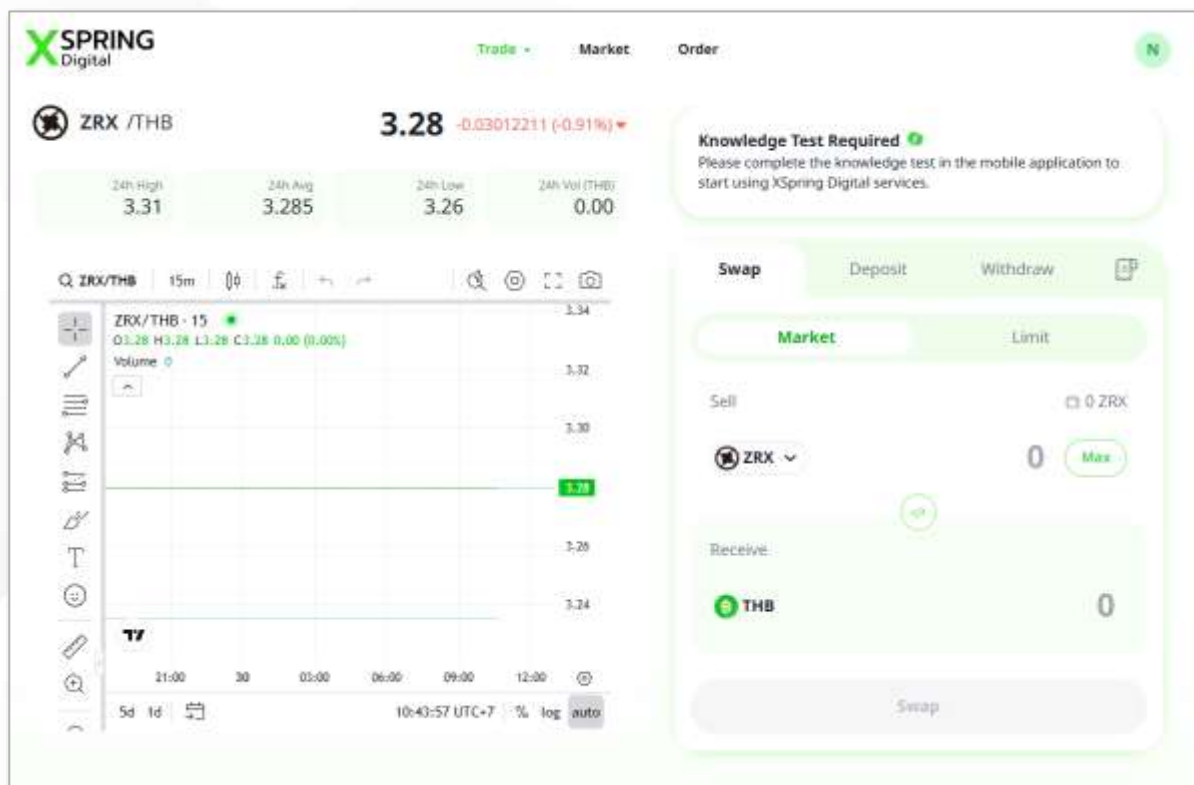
XSPRING Digital

Trade ▾ Market Order

N

ZRX /THB

3.28 -0.03012211 (-0.91%)▾

24h High 3.31
24h Avg 3.285
24h Low 3.26
24h Vol (THB) 0.00

ZRX/THB 15m

ZRX/THB · 15
O3.28 H3.28 L3.28 C3.28 0.00 (0.00%)
Volume 0

3.34
3.32
3.30
3.28
3.26
3.24

21:00 30 03:00 06:00 09:00 12:00

5d 1d

10:43:57 UTC+7 % log auto

Knowledge Test Required
Please complete the knowledge test in the mobile application to start using XSpring Digital services.

Swap Deposit Withdraw

Market Limit

Sell 0 ZRX

ZRX 0 Max

Receive

THB 0

Swap